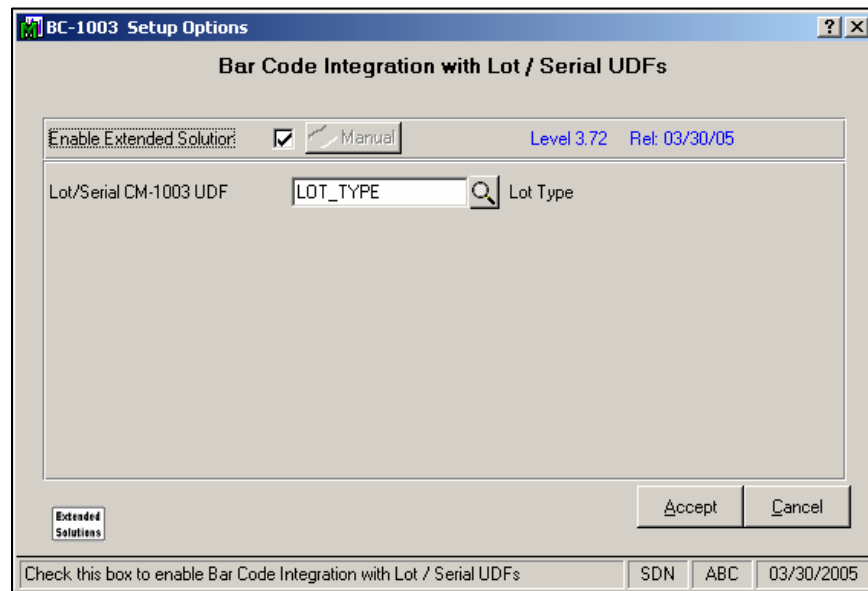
BC-1003 Setup Options

?

Bar Code Integration with Lot / Serial UDFs

Enable Extended Solution

Manual

Level 3.72 Rel: 03/30/05

Lot/Serial CM-1003 UDF

LOT_TYPE

Lot Type

Extended Solutions

Accept

Cancel

Check this box to enable Bar Code Integration with Lot / Serial UDFs

SDN

ABC

03/30/2005